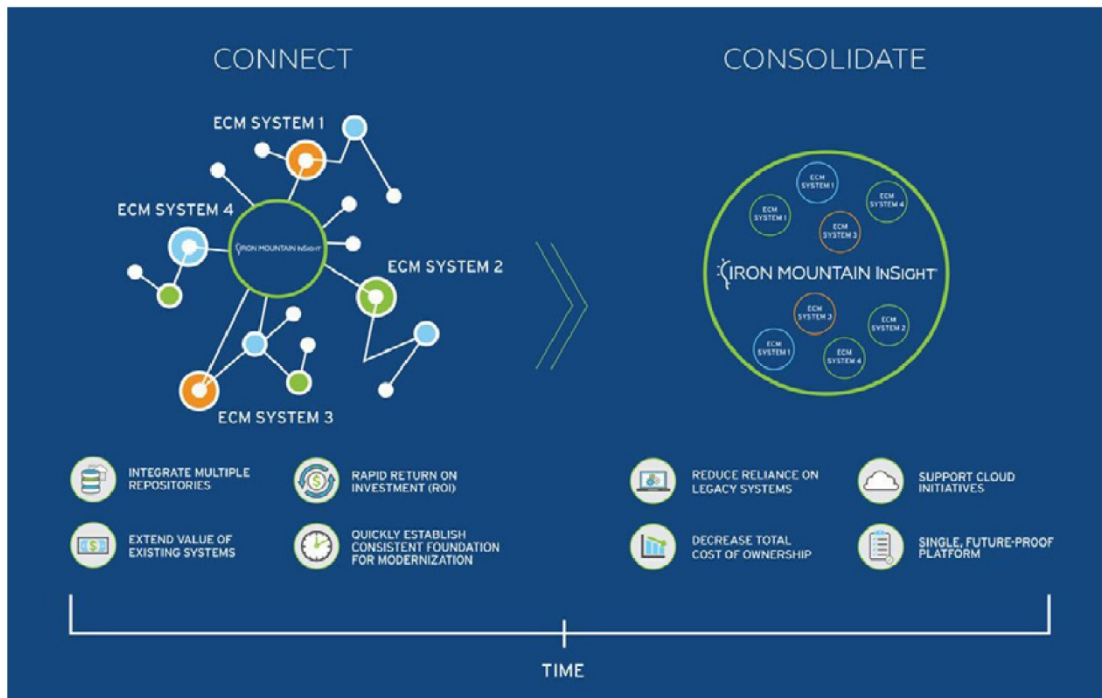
CONNECT

ECM SYSTEM 1

ECM SYSTEM 4

IRON MOUNTAIN INSIGHT

ECM SYSTEM 2

ECM SYSTEM 3

CONSOLIDATE

ECM SYSTEM 1

ECM SYSTEM 1

ECM SYSTEM 4

ECM SYSTEM 3

IRON MOUNTAIN INSIGHT

ECM SYSTEM 3

ECM SYSTEM 2

ECM SYSTEM 1

ECM SYSTEM 4

INTEGRATE MULTIPLE REPOSITORIES

RAPID RETURN ON INVESTMENT (ROI)

EXTEND VALUE OF EXISTING SYSTEMS

QUICKLY ESTABLISH CONSISTENT FOUNDATION FOR MODERNIZATION

REDUCE RELIANCE ON LEGACY SYSTEMS

SUPPORT CLOUD INITIATIVES

DECREASE TOTAL COST OF OWNERSHIP

SINGLE, FUTURE-PROOF PLATFORM

TIME